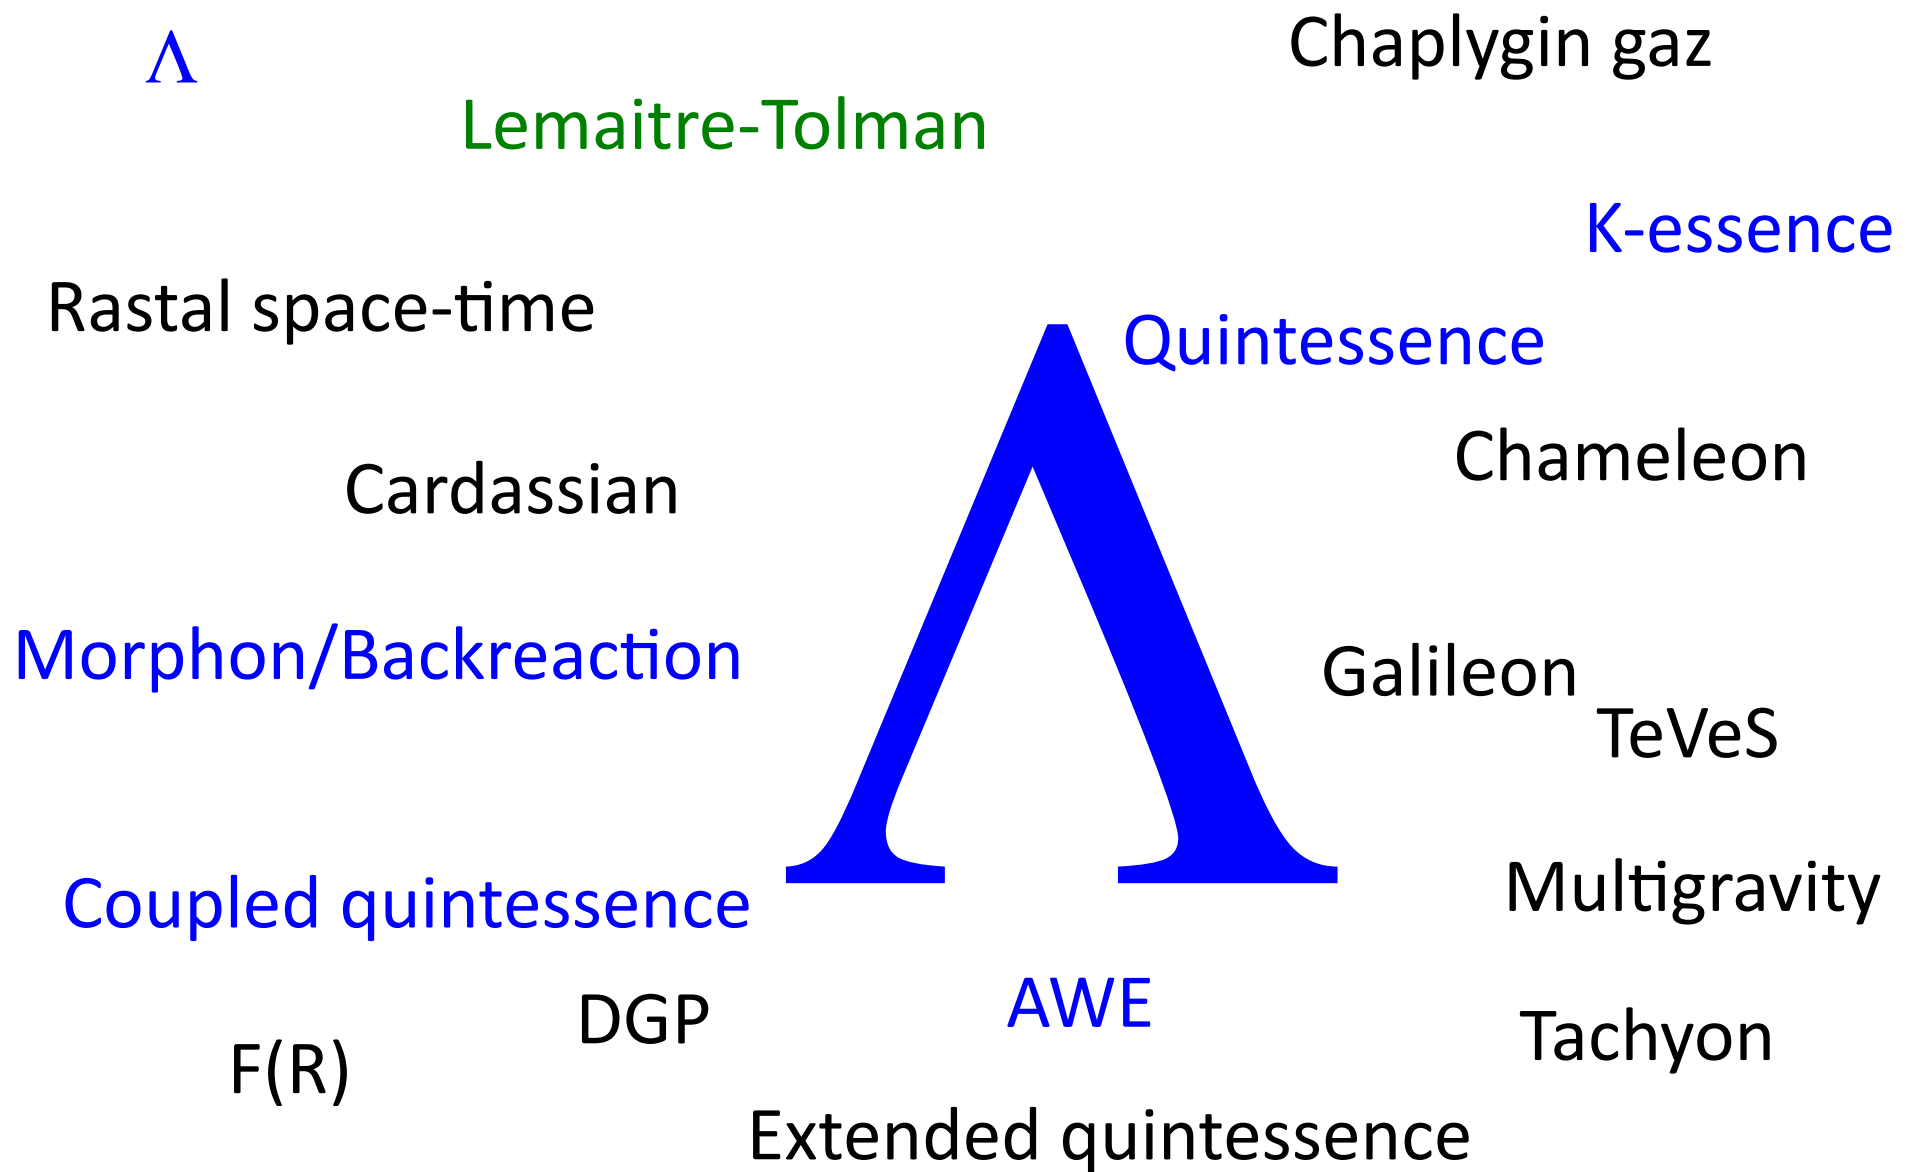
$\Lambda$

Chaplygin gaz

Lemaitre-Tolman

K-essence

Rastal space-time

Quintessence

$\Lambda$

Chameleon

Cardassian

Morphon/Backreaction

Galileon

TeVeS

Coupled quintessence

Multigravity

AWE

DGP

Tachyon

F(R)

Extended quintessence